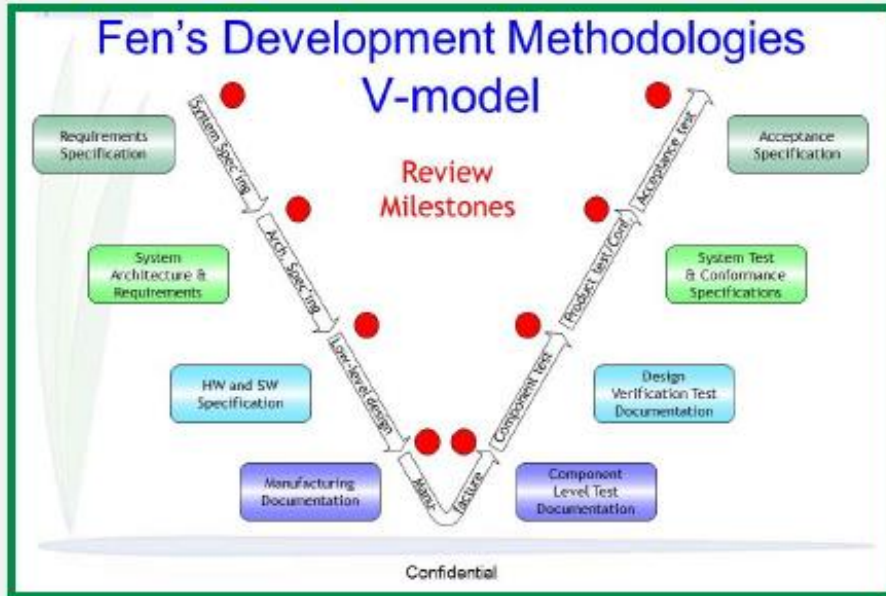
Fen's Development Methodologies
V-model

Requirements Specification

System Spec.'ing

Review Milestones

Acceptance Specification

Acceptance test

System Architecture & Requirements

Arch. Spec.'ing

System Test & Conformance Specifications

Product test/Conf.

HW and SW Specification

Low-level design

Design Verification Test Documentation

Component test

Manufacturing Documentation

Manu-

facture

Component Level Test Documentation

Confidential